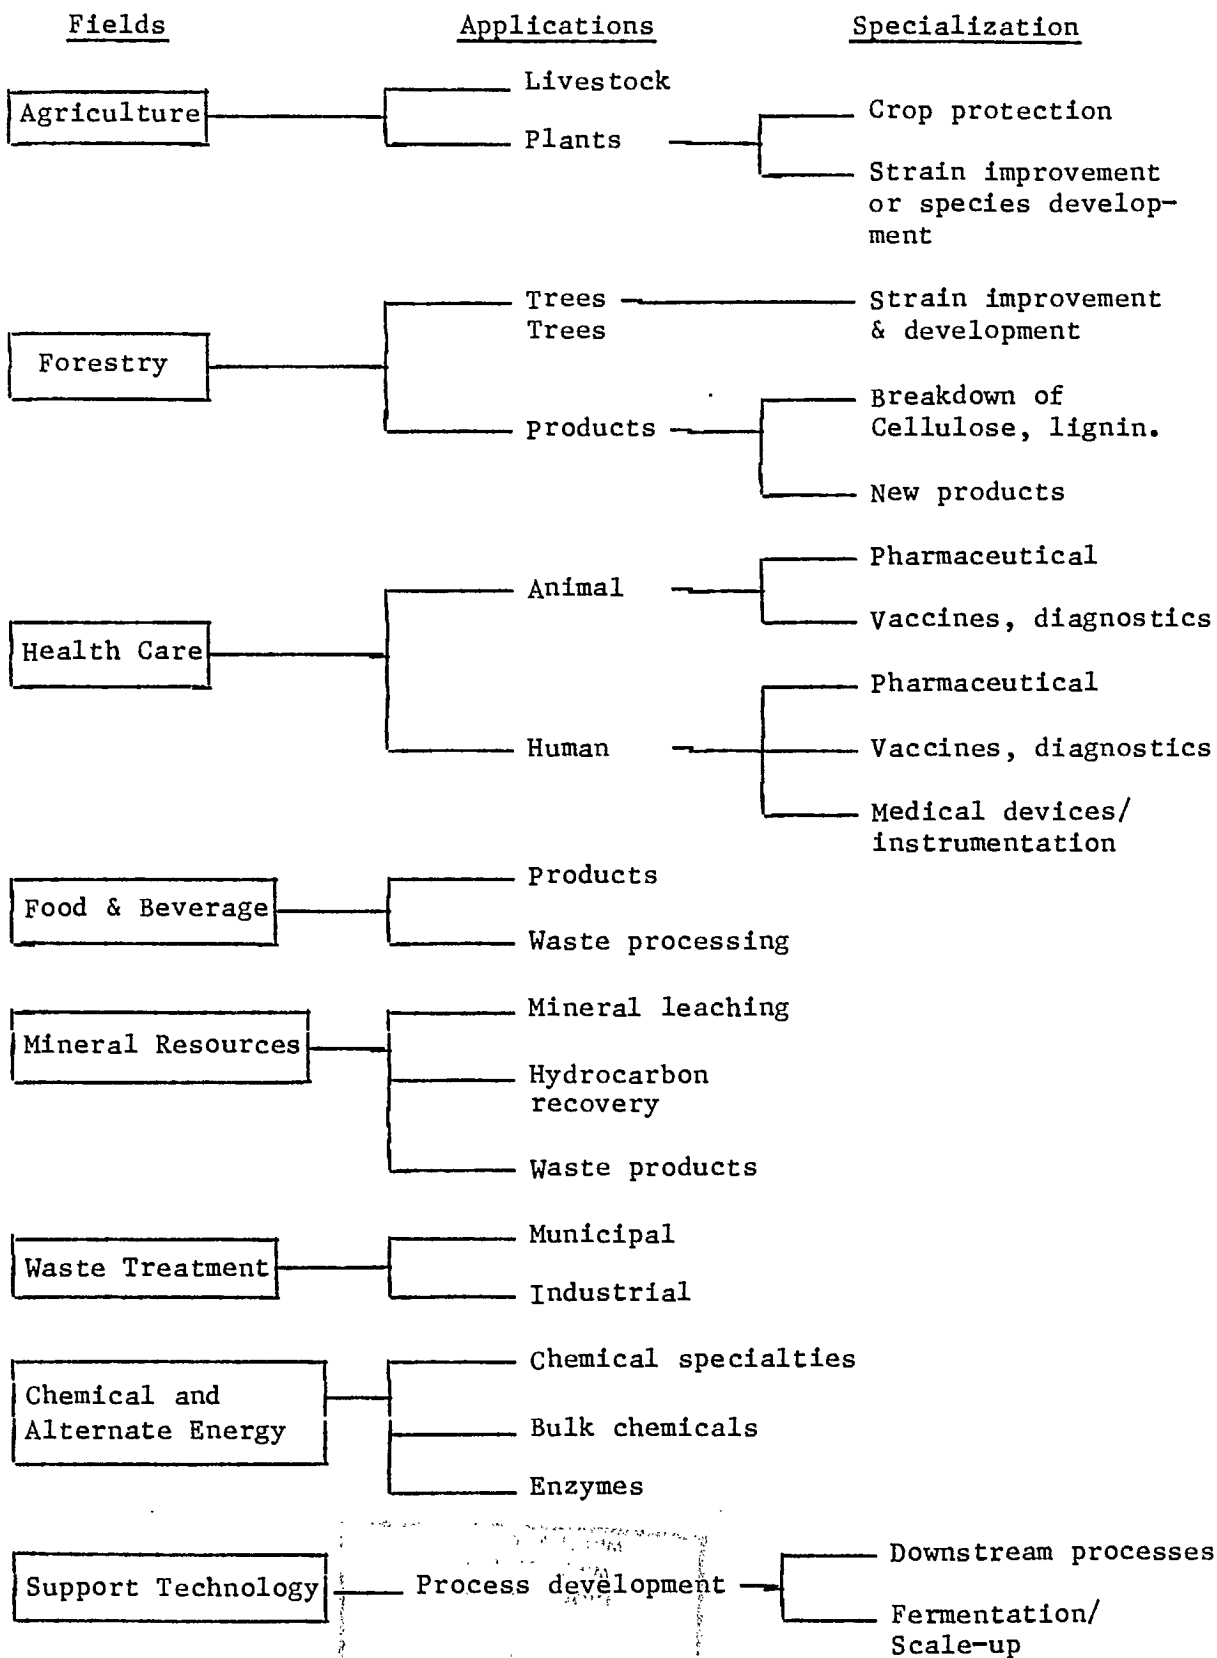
Fields

Applications

Specialization

Agriculture

Livestock

Plants

Crop protection

Strain improvement or species development

Forestry

Trees
Trees

Strain improvement & development

Products

Breakdown of Cellulose, lignin.

New products

Health Care

Animal

Pharmaceutical

Vaccines, diagnostics

Human

Pharmaceutical

Vaccines, diagnostics

Medical devices/ instrumentation

Food & Beverage

Products

Waste processing

Mineral Resources

Mineral leaching

Hydrocarbon recovery

Waste products

Waste Treatment

Municipal

Industrial

Chemical and Alternate Energy

Chemical specialties

Bulk chemicals

Enzymes

Support Technology

Process development

Downstream processes

Fermentation/ Scale-up